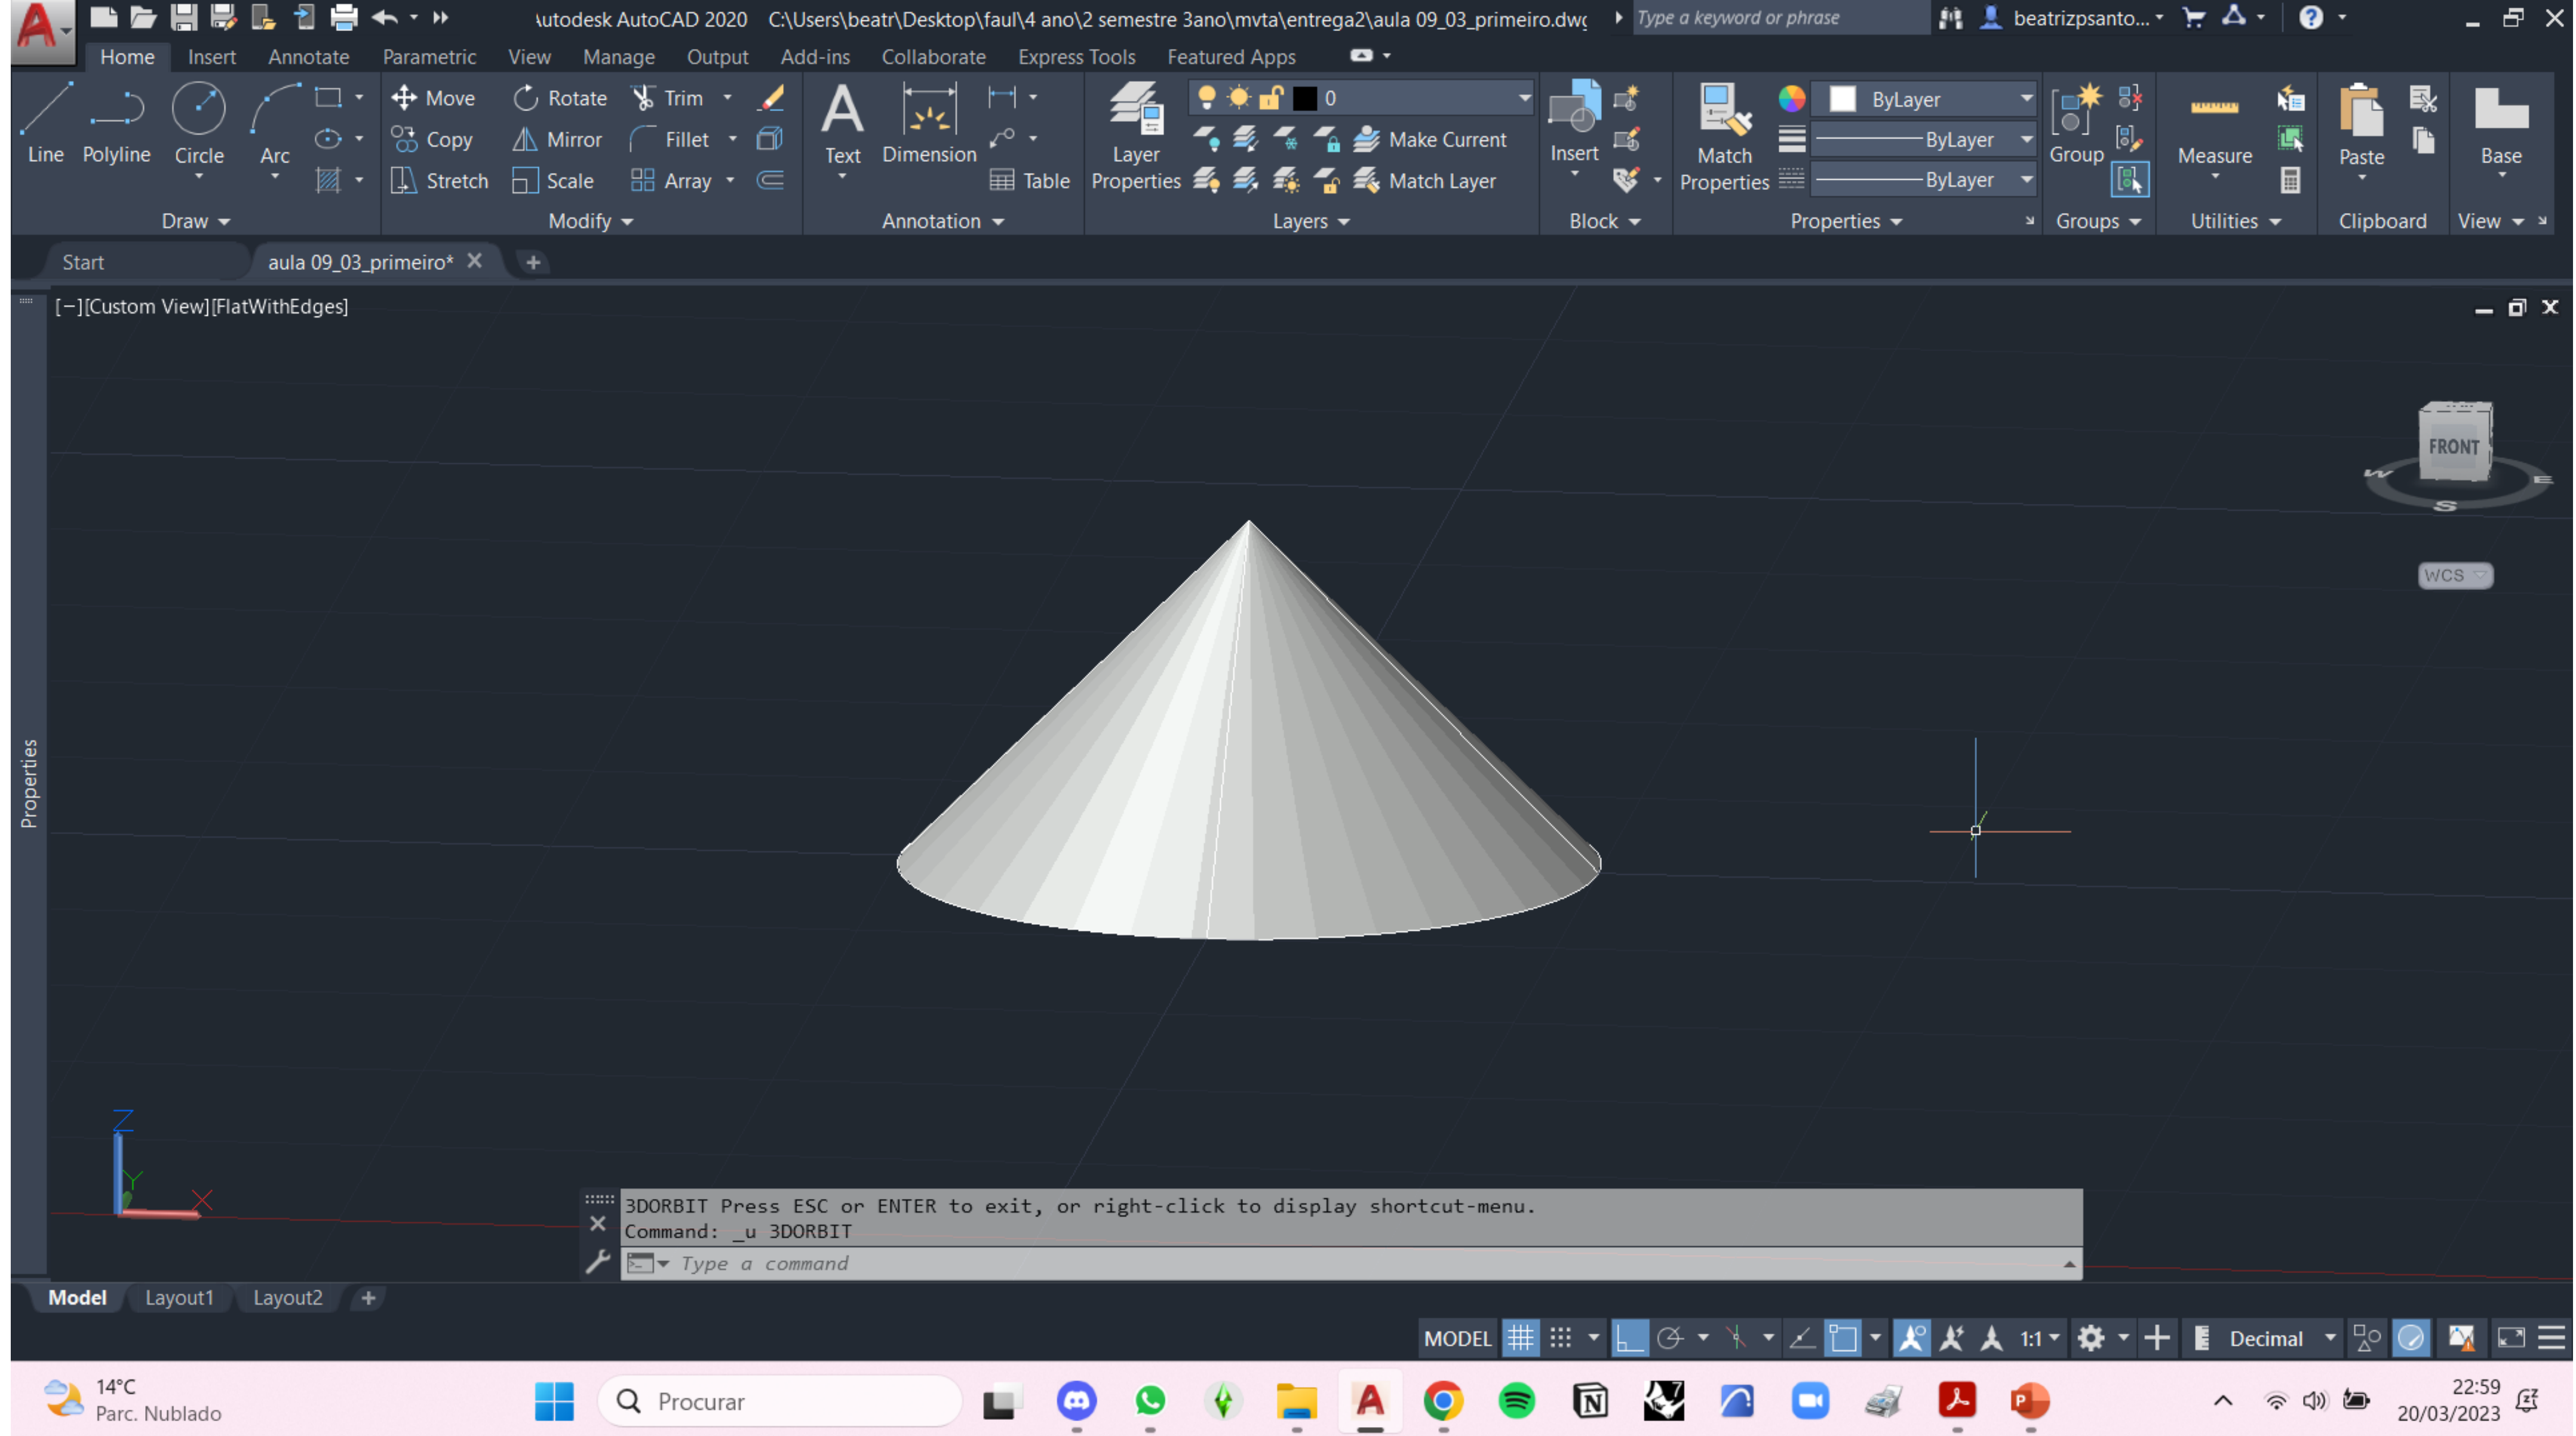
\utodesk AutoCAD 2020 C:\Users\beatr\Desktop\faul\4 ano\2 semestre 3ano\mvta\entrega2\aula 09_03_primeiro.dwg

Type a keyword or phrase

beatrizpsanto...

Home Insert Annotate Parametric View Manage Output Add-ins Collaborate Express Tools Featured Apps

Line Polyline Circle Arc

Move Rotate Trim
Copy Mirror Fillet
Stretch Scale Array

Text Dimension Table

Layer Properties

0

Make Current
Match Layer

Insert

Match Properties

ByLayer
ByLayer
ByLayer

Group

Measure

Paste

Base

Draw Modify Annotation Layers Block Properties Groups Utilities Clipboard View

Start aula 09_03_primeiro*

[−][Custom View][FlatWithEdges]

FRONT

W S E

WCS

Properties

Z Y

3DORBIT Press ESC or ENTER to exit, or right-click to display shortcut-menu.
Command: _u 3DORBIT

Type a command

Model Layout1 Layout2

MODEL 1:1 Decimal

14°C
Parc. Nublado

Procurar

22:59
20/03/2023